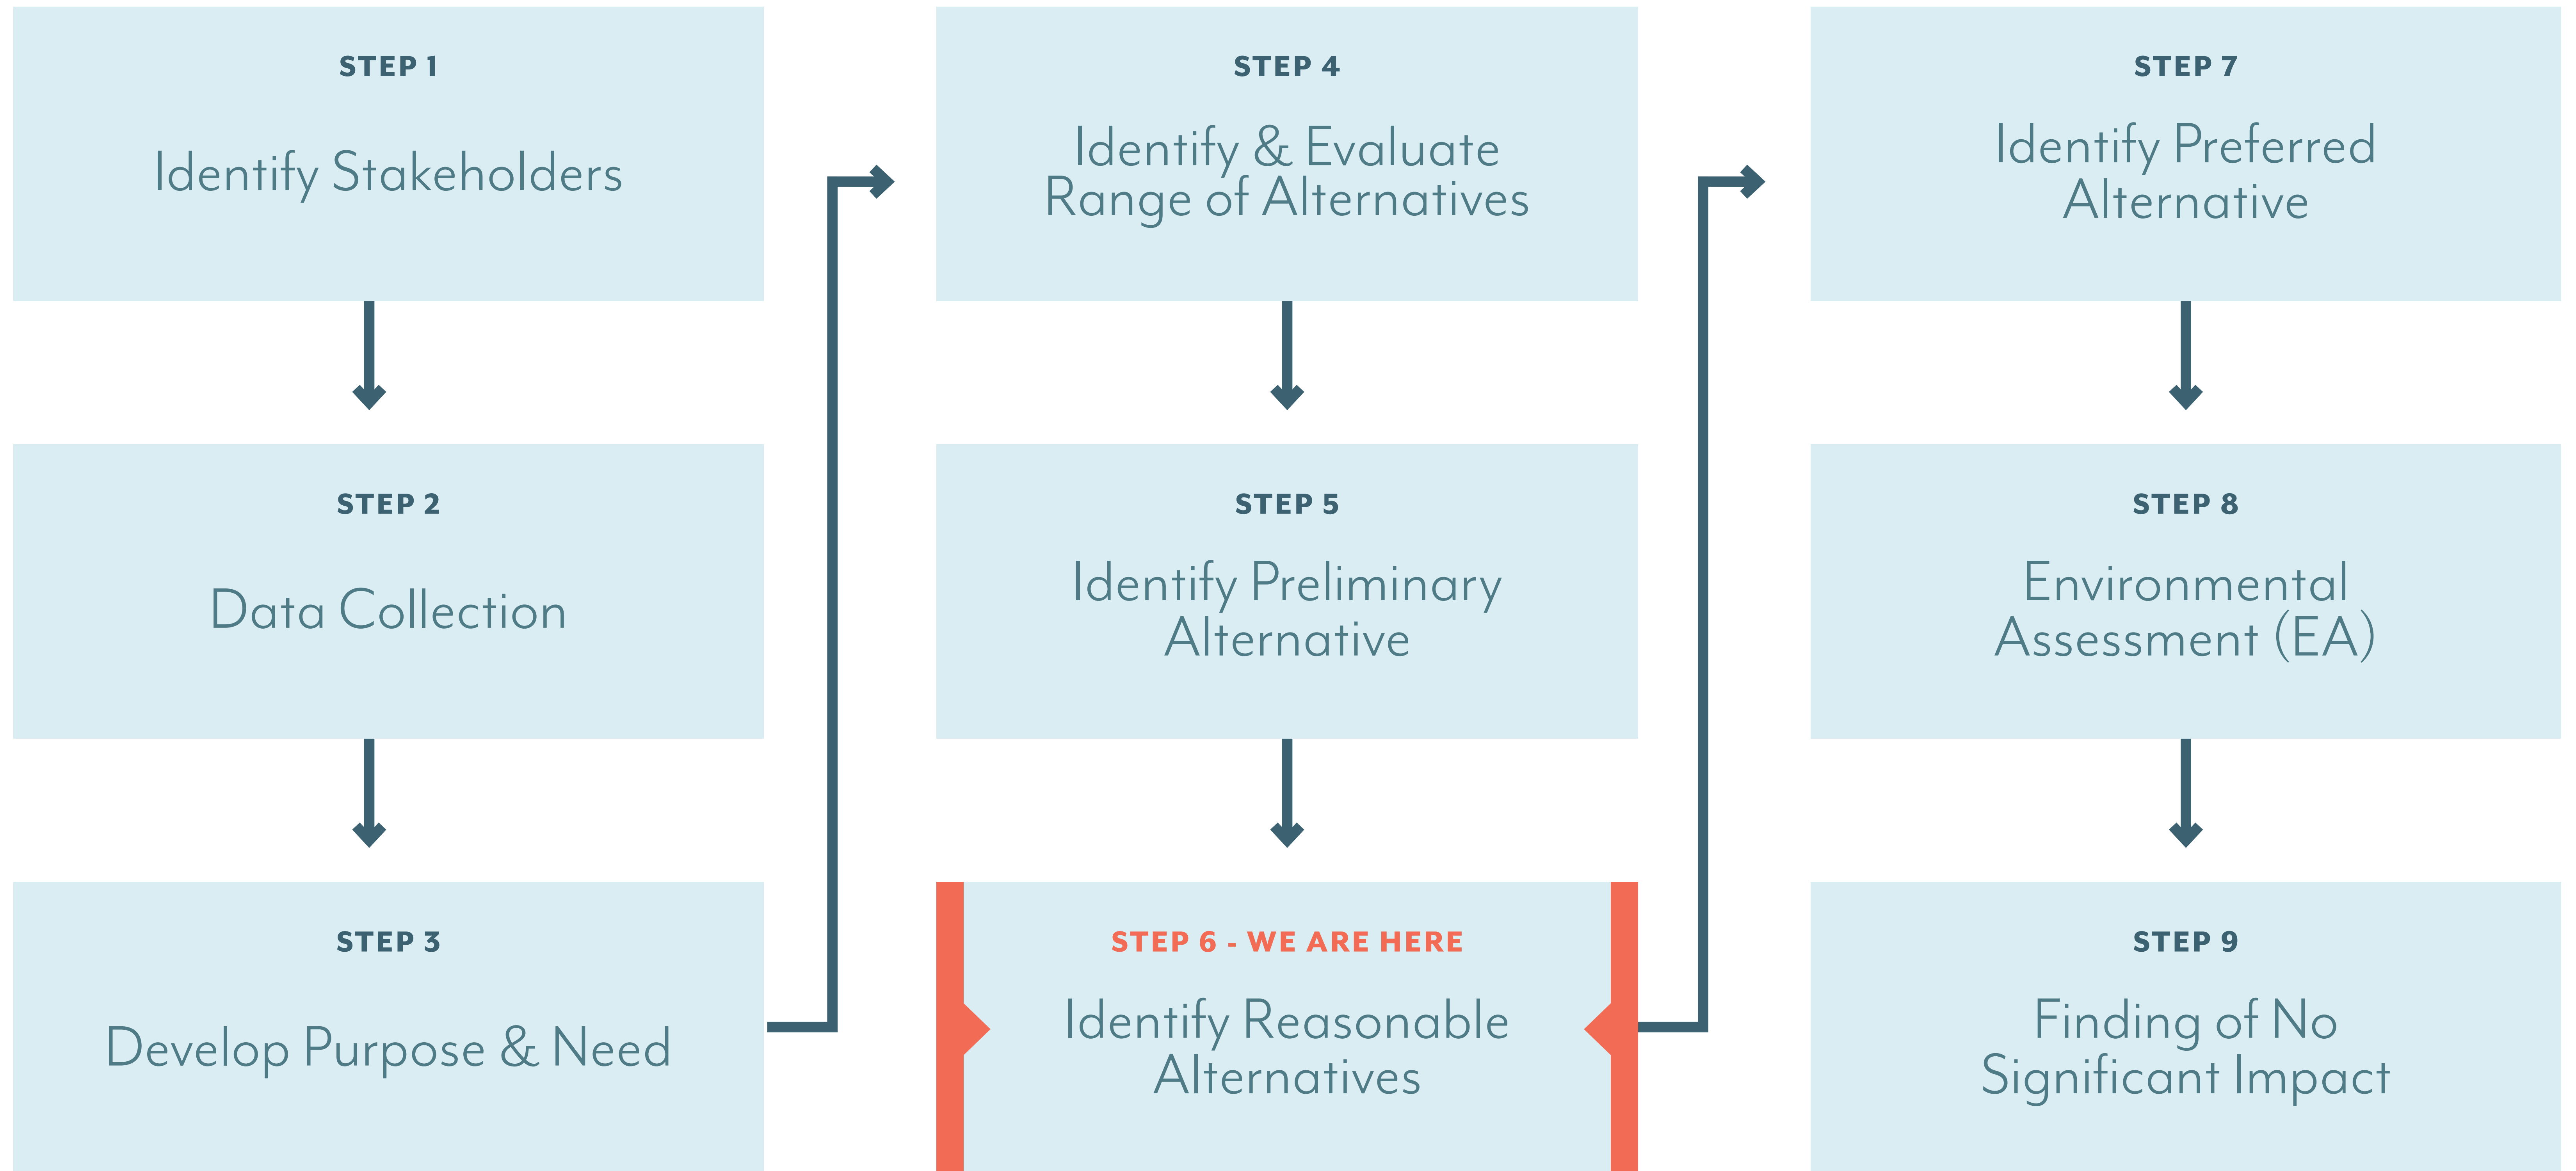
STEP 1

Identify Stakeholders

STEP 2

Data Collection

STEP 3

Develop Purpose & Need

STEP 4

Identify & Evaluate Range of Alternatives

STEP 5

Identify Preliminary Alternative

STEP 6 - WE ARE HERE

Identify Reasonable Alternatives

STEP 7

Identify Preferred Alternative

STEP 8

Environmental Assessment (EA)

STEP 9

Finding of No Significant Impact